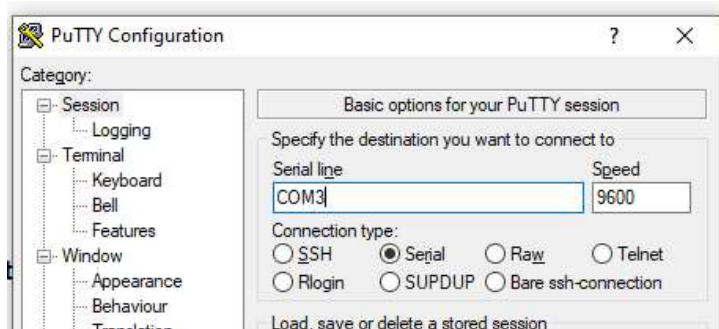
PuTTY Configuration

?

×

Category:

Session

Logging

Terminal

Keyboard

Bell

Features

Window

Appearance

Behaviour

Translation

Basic options for your PuTTY session

Specify the destination you want to connect to

Serial line

Speed

COM3

9600

Connection type:

SSH

Serial

Raw

Telnet

Rlogin

SUPDUP

Bare ssh-connection

Load, save or delete a stored session